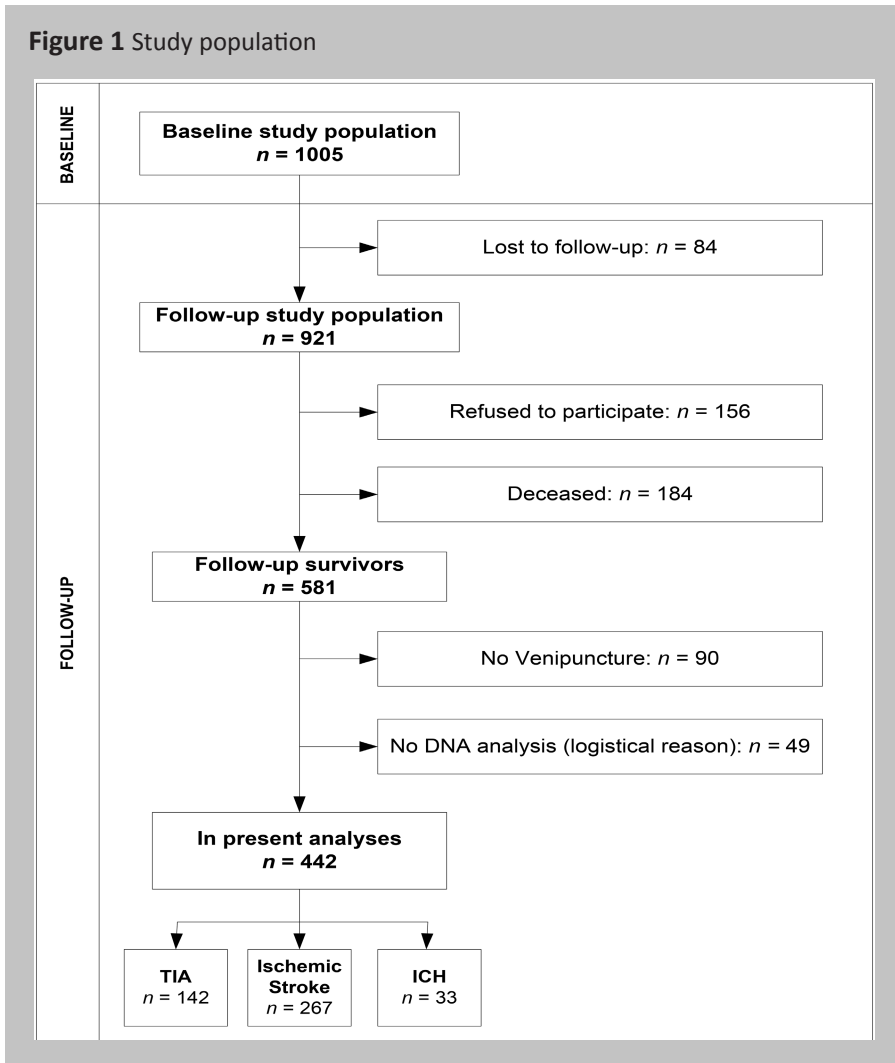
**Figure 1** Study population

BASELINE

Baseline study population
$n$ = 1005

FOLLOW-UP

Lost to follow-up: $n$ = 84

Follow-up study population
$n$ = 921

Refused to participate: $n$ = 156

Deceased: $n$ = 184

Follow-up survivors
$n$ = 581

No Venipuncture: $n$ = 90

No DNA analysis (logistical reason): $n$ = 49

In present analyses
$n$ = 442

TIA
$n$ = 142

Ischemic Stroke
$n$ = 267

ICH
$n$ = 33